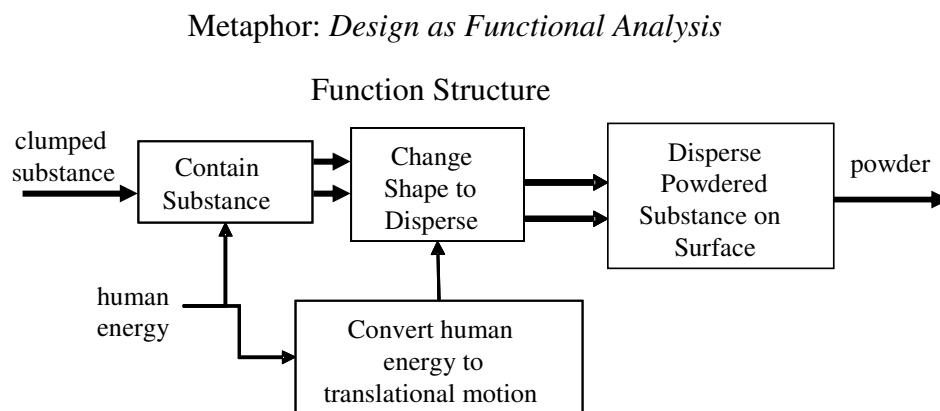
Metaphor: *Design as Functional Analysis*

Function Structure

clumped substance

Contain Substance

Change Shape to Disperse

Disperse Powdered Substance on Surface

powder

human energy

Convert human energy to translational motion